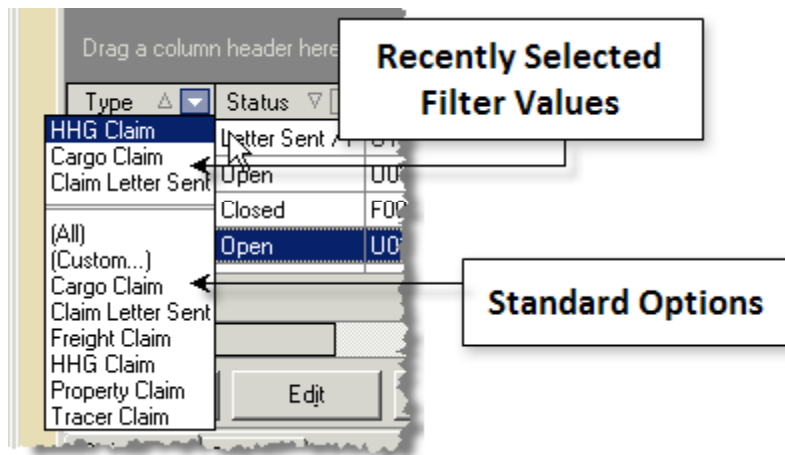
Drag a column header here

Recently Selected Filter Values

Type

Status

HHG Claim

Cargo Claim

Claim Letter Sent

Letter Sent A

Open

Closed

Open

(All)

(Custom...)

Cargo Claim

Claim Letter Sent

Freight Claim

HHG Claim

Property Claim

Tracer Claim

Standard Options

Edit